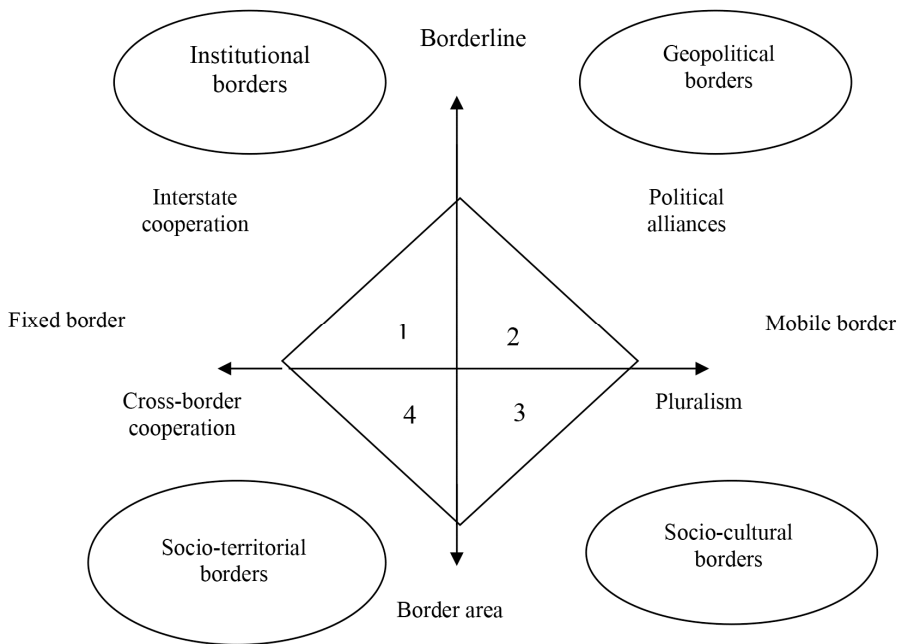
Institutional borders

Borderline

Geopolitical borders

Interstate cooperation

Political alliances

Fixed border

1

2

Mobile border

Cross-border cooperation

4

3

Pluralism

Socio-territorial borders

Socio-cultural borders

Border area